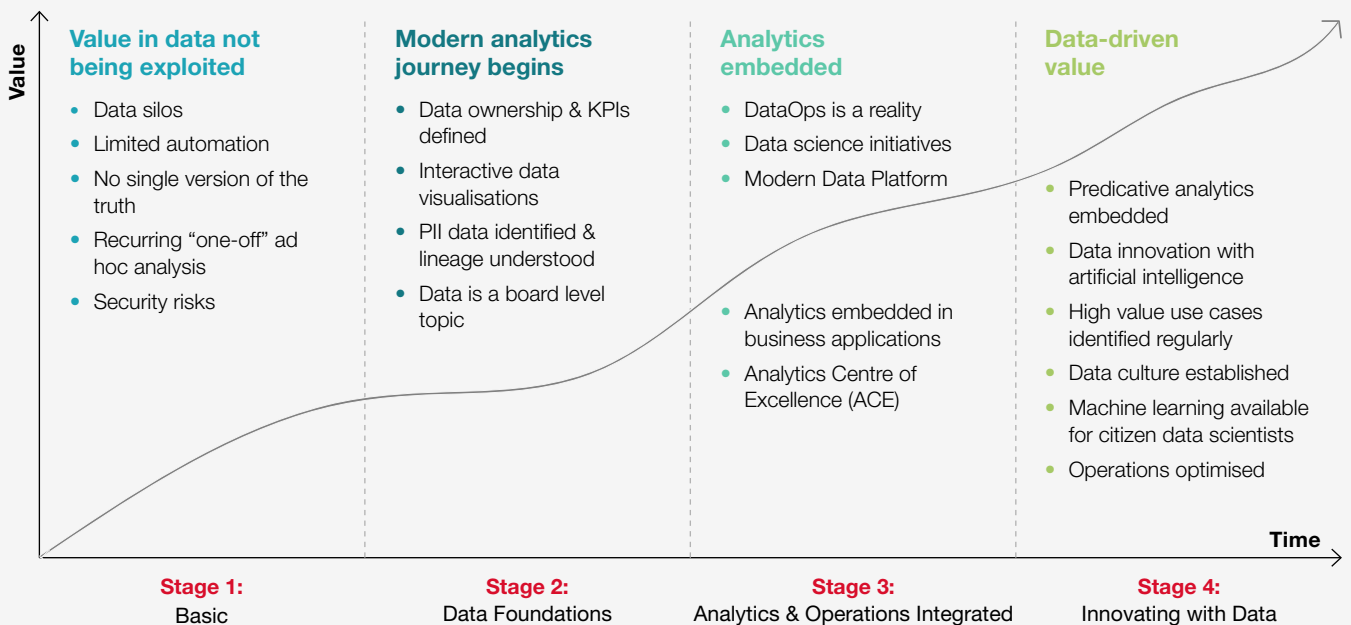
Value

Value in data not being exploited

- Data silos
- Limited automation
- No single version of the truth
- Recurring "one-off" ad hoc analysis
- Security risks

Modern analytics journey begins

- Data ownership & KPIs defined
- Interactive data visualisations
- PII data identified & lineage understood
- Data is a board level topic

Analytics embedded

- DataOps is a reality
- Data science initiatives
- Modern Data Platform

- Analytics embedded in business applications
- Analytics Centre of Excellence (ACE)

Data-driven value

- Predicative analytics embedded
- Data innovation with artificial intelligence
- High value use cases identified regularly
- Data culture established
- Machine learning available for citizen data scientists
- Operations optimised

Time

Stage 1:
Basic

Stage 2:
Data Foundations

Stage 3:
Analytics & Operations Integrated

Stage 4:
Innovating with Data